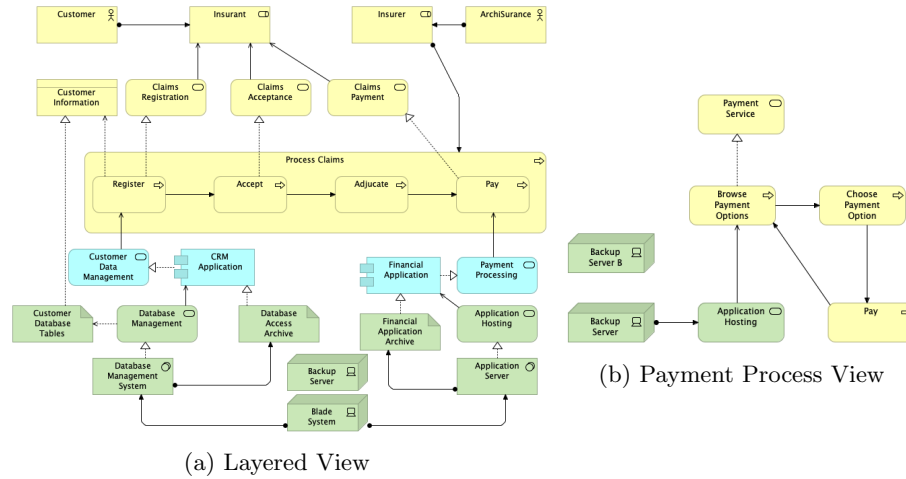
Customer

Insurant

Insurer

ArchiSurance

Customer Information

Claims Registration

Claims Acceptance

Claims Payment

Process Claims

Register

Accept

Adjucate

Pay

Customer Data Management

CRM Application

Financial Application

Payment Processing

Customer Database Tables

Database Management

Database Access Archive

Financial Application Archive

Application Hosting

Database Management System

Backup Server

Application Server

Blade System

(a) Layered View

Payment Service

Browse Payment Options

Choose Payment Option

Backup Server B

Backup Server

Application Hosting

Pay

(b) Payment Process View